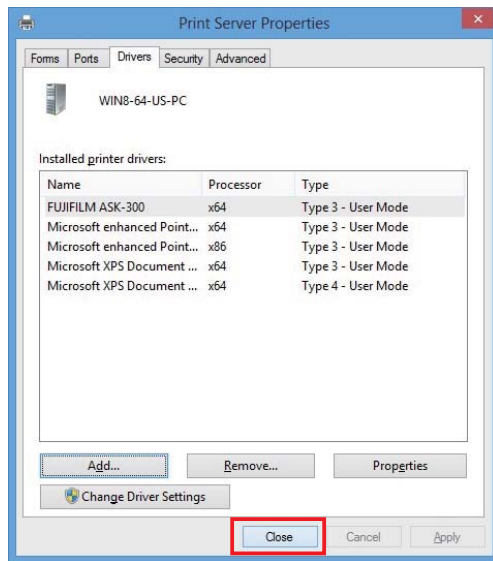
Print Server Properties

Forms | Ports | Drivers | Security | Advanced

WIN8-64-US-PC

Installed printer drivers:

| Name | Processor | Type |
|---|---|---|
| FUJIFILM ASK-300 | x64 | Type 3 - User Mode |
| Microsoft enhanced Point... | x64 | Type 3 - User Mode |
| Microsoft enhanced Point... | x86 | Type 3 - User Mode |
| Microsoft XPS Document ... | x64 | Type 3 - User Mode |
| Microsoft XPS Document ... | x64 | Type 4 - User Mode |

Add... | Remove... | Properties

Change Driver Settings

Close | Cancel | Apply